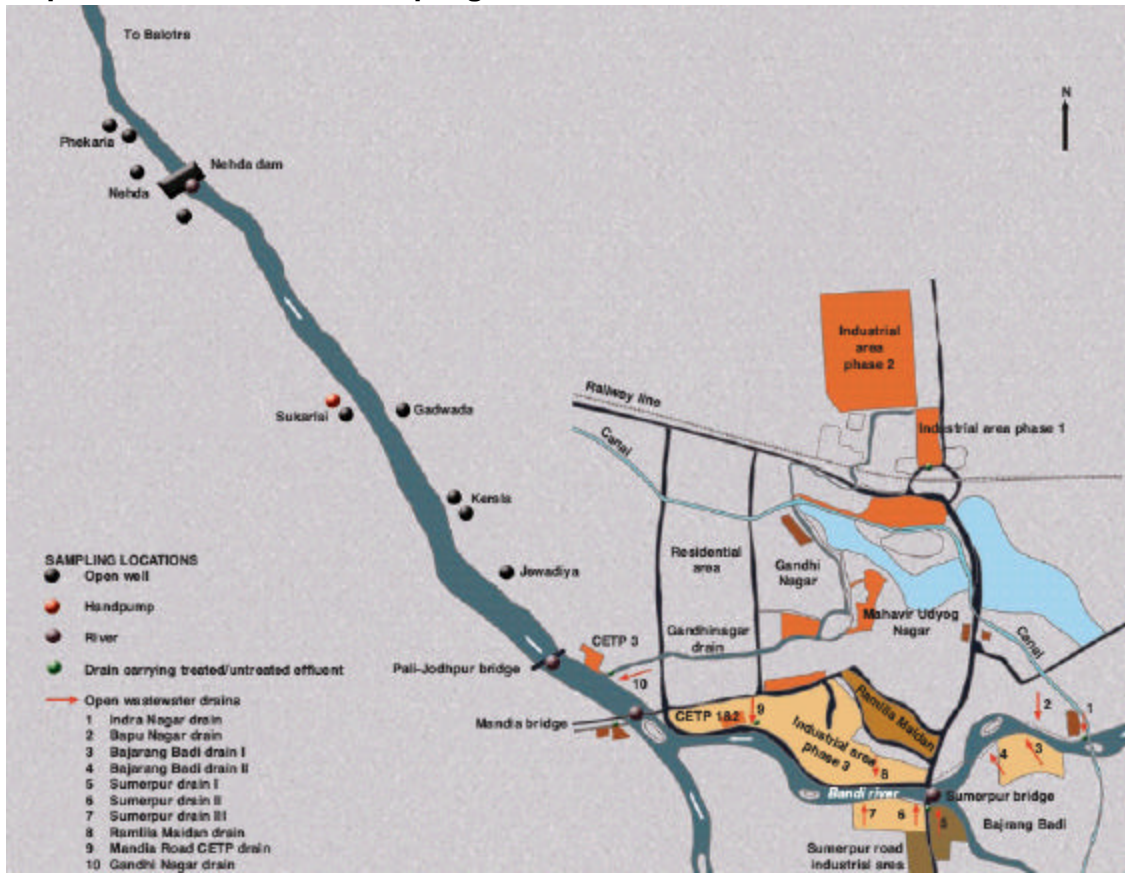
To Balotra

N

Phekaria
Nehda
Nehda dam

Industrial area phase 2

Railway line

Industrial area phase 1

Sukarlai
Gadwada

Canal

Kerala

Residential area

Gandhi Nagar

SAMPLING LOCATIONS
Open well
Handpump
River
Drain carrying treated/untreated effluent
Open wastewater drains
1 Indra Nagar drain
2 Bapu Nagar drain
3 Bajarang Badi drain I
4 Bajarang Badi drain II
5 Sumerpur drain I
6 Sumerpur drain II
7 Sumerpur drain III
8 Ramlila Maidan drain
9 Mandia Road CETP drain
10 Gandhi Nagar drain

Jewadiya

Mahavir Udyog Nagar

Canal

CETP 3

Gandhinagar drain

Pali-Jodhpur bridge

10

Mandia bridge

CETP 1&2

9

Ramlila Maidan

Industrial area phase 3

8

2
1
4
3

Bandi river

Sumerpur bridge

7 6 5

Bajrang Badi

Sumerpur road industrial area